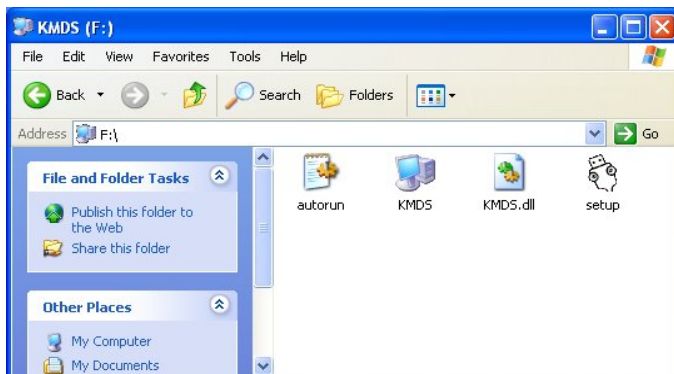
KMDS (F:)

File Edit View Favorites Tools Help

Back Search Folders

Address F:\ Go

File and Folder Tasks

Publish this folder to the Web

Share this folder

Other Places

My Computer

My Documents

autorun KMDS KMDS.dll setup